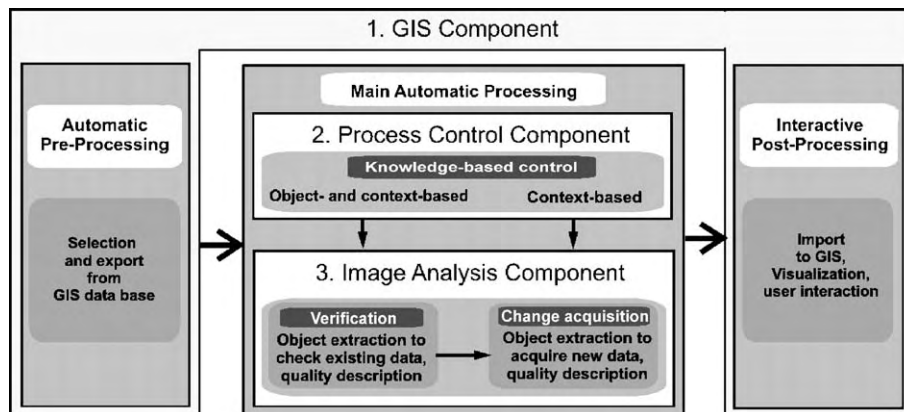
1. GIS Component

Automatic Pre-Processing

Selection and export from GIS data base

Main Automatic Processing

2. Process Control Component

Knowledge-based control

Object- and context-based

Context-based

3. Image Analysis Component

Verification

Object extraction to check existing data, quality description

Change acquisition

Object extraction to acquire new data, quality description

Interactive Post-Processing

Import to GIS, Visualization, user interaction